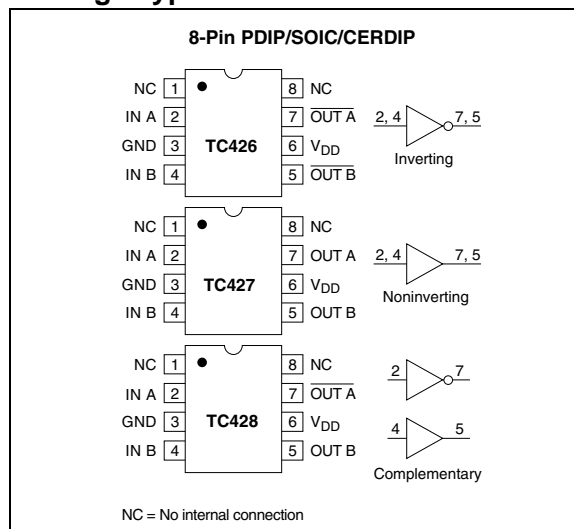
8-Pin PDIP/SOIC/CERDIP

NC 1
IN A 2
GND 3
IN B 4
TC426
8 NC
7 $\overline{\text{OUT A}}$
6 $V_{DD}$
5 $\overline{\text{OUT B}}$
2, 4
7, 5
Inverting

NC 1
IN A 2
GND 3
IN B 4
TC427
8 NC
7 OUT A
6 $V_{DD}$
5 OUT B
2, 4
7, 5
Noninverting

NC 1
IN A 2
GND 3
IN B 4
TC428
8 NC
7 $\overline{\text{OUT A}}$
6 $V_{DD}$
5 OUT B
2
7
4
5
Complementary

NC = No internal connection